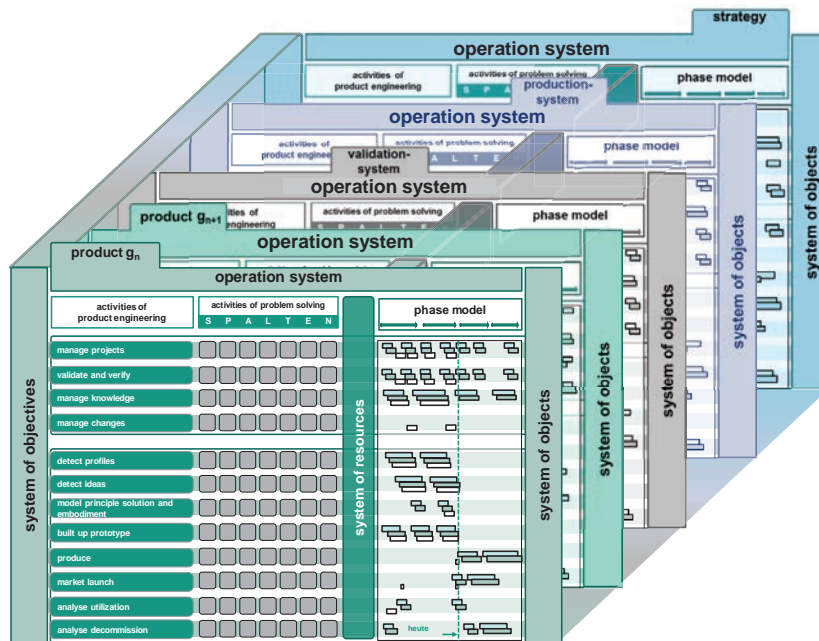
strategy

operation system

activities of product engineering

activities of problem solving

S P A

production-system

phase model

system of objects

operation system

activities of product engineering

activities of problem solving

validation-system

S P A L T E

phase model

system of objects

operation system

product $g_{n+1}$

activities of product engineering

activities of problem solving

S P A L T E

phase model

system of objects

operation system

system of objects

product $g_n$

operation system

activities of product engineering

activities of problem solving

S P A L T E N

phase model

system of objectives

system of resources

system of objects

manage projects

validate and verify

manage knowledge

manage changes

detect profiles

detect ideas

model principle solution and embodiment

built up prototype

produce

market launch

analyse utilization

analyse decommission

heute